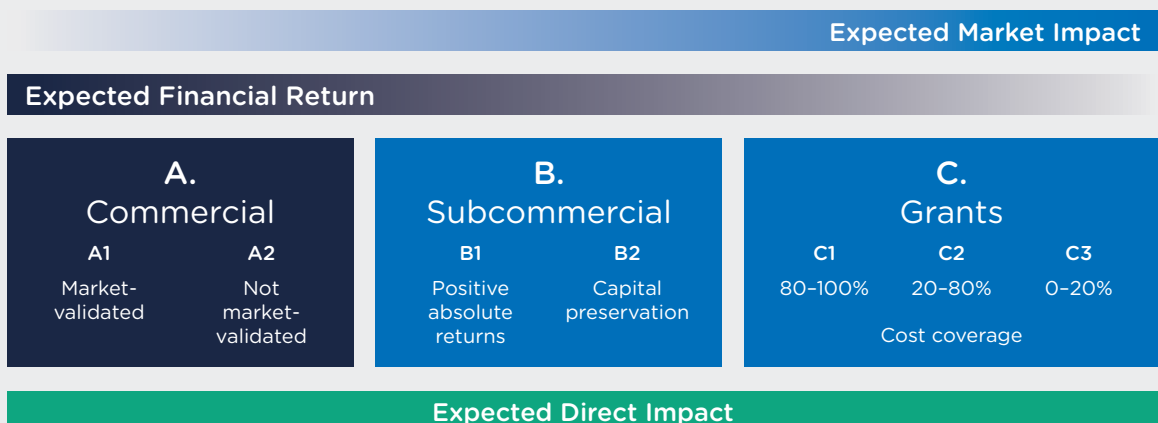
Expected Market Impact

Expected Financial Return

A.
Commercial
A1
Market-validated
A2
Not market-validated

B.
Subcommercial
B1
Positive absolute returns
B2
Capital preservation

C.
Grants
C1
80–100%
C2
20–80%
C3
0–20%
Cost coverage

Expected Direct Impact